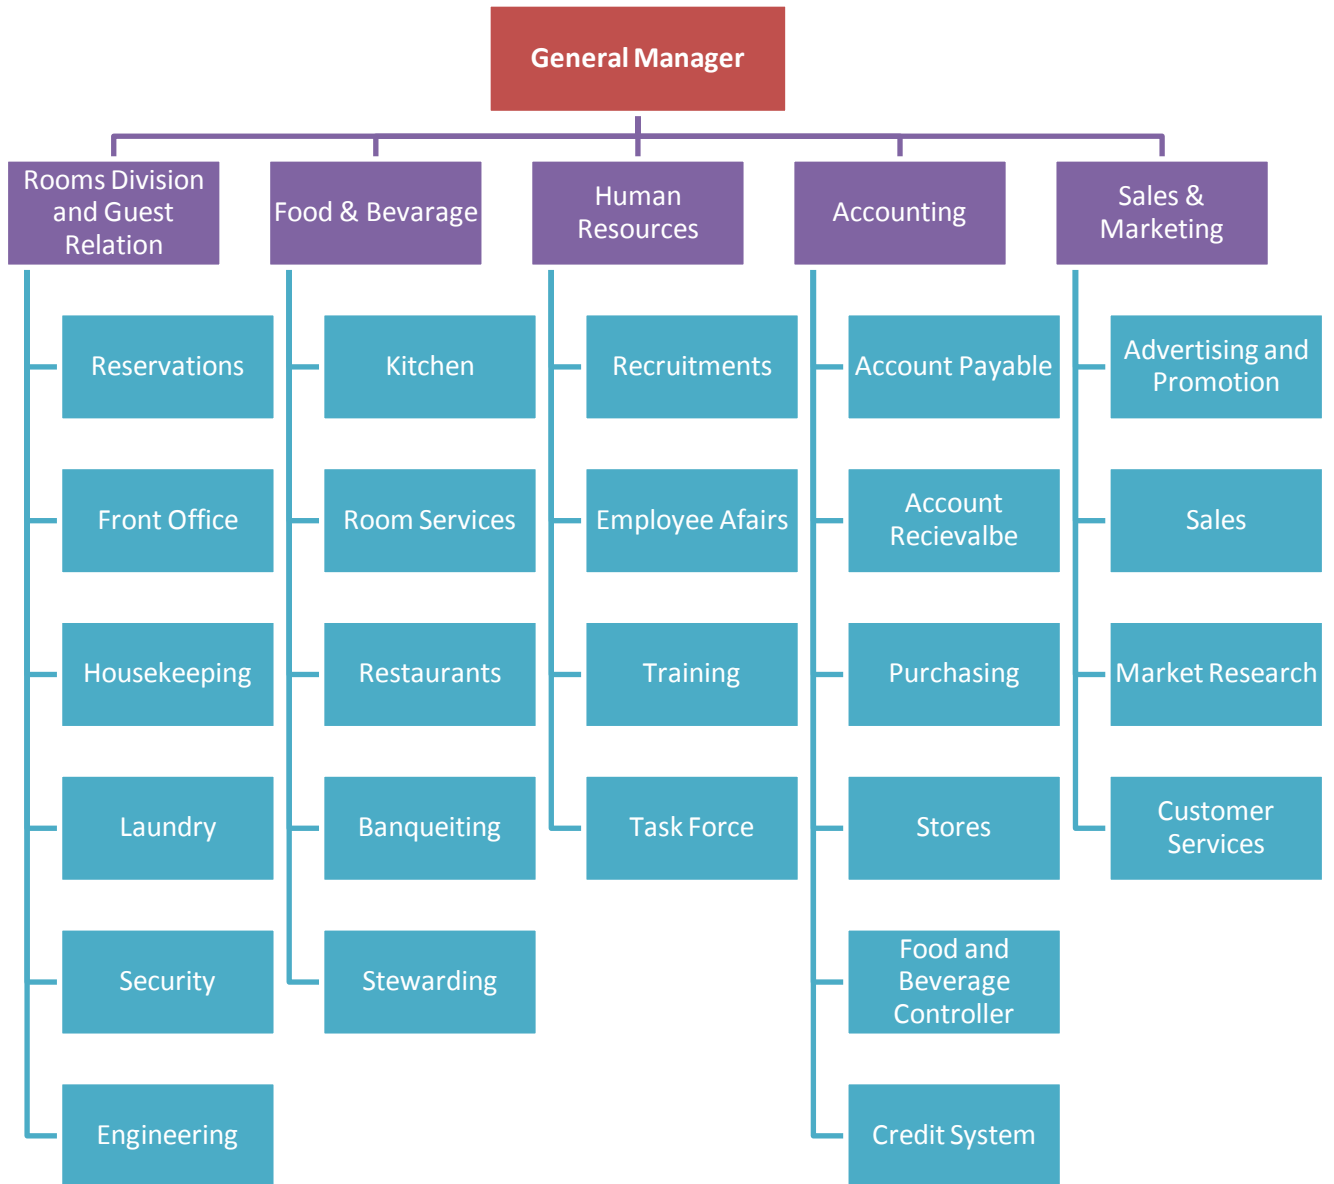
General Manager

Rooms Division and Guest Relation

Reservations

Front Office

Housekeeping

Laundry

Security

Engineering

Food & Bevarage

Kitchen

Room Services

Restaurants

Banqueiting

Stewarding

Human Resources

Recruitments

Employee Afairs

Training

Task Force

Accounting

Account Payable

Account Recievalbe

Purchasing

Stores

Food and Beverage Controller

Credit System

Sales & Marketing

Advertising and Promotion

Sales

Market Research

Customer Services